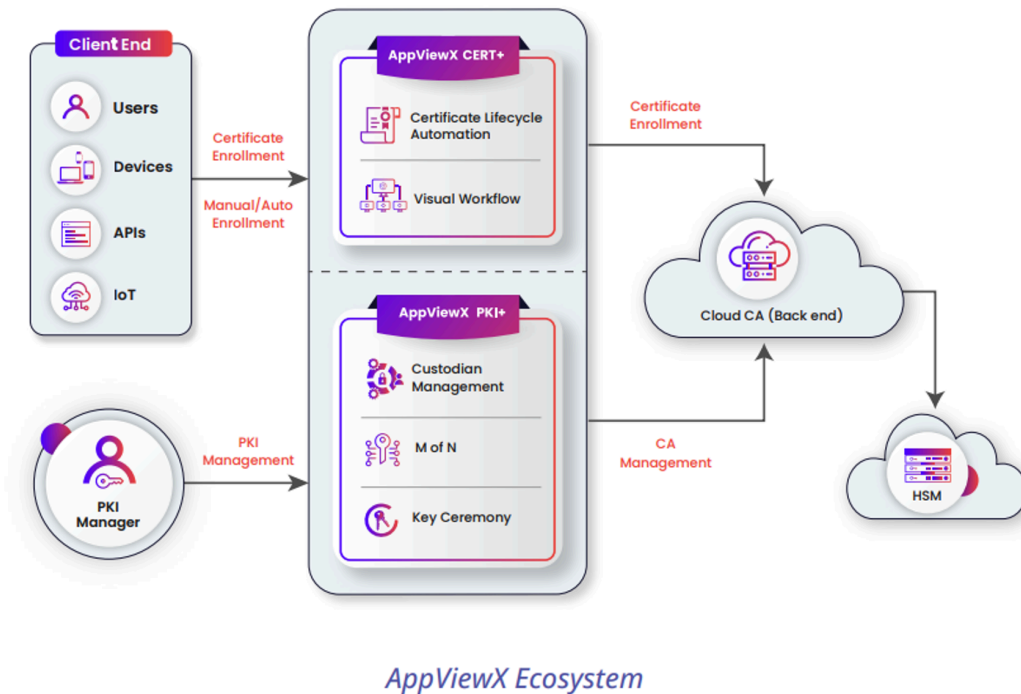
Client End

Users

Devices

APIs

IoT

Certificate Enrollment

Manual/Auto Enrollment

AppViewX CERT+

Certificate Lifecycle Automation

Visual Workflow

Certificate Enrollment

Cloud CA (Back end)

AppViewX PKI+

Custodian Management

M of N

Key Ceremony

PKI Management

PKI Manager

CA Management

HSM

AppViewX Ecosystem